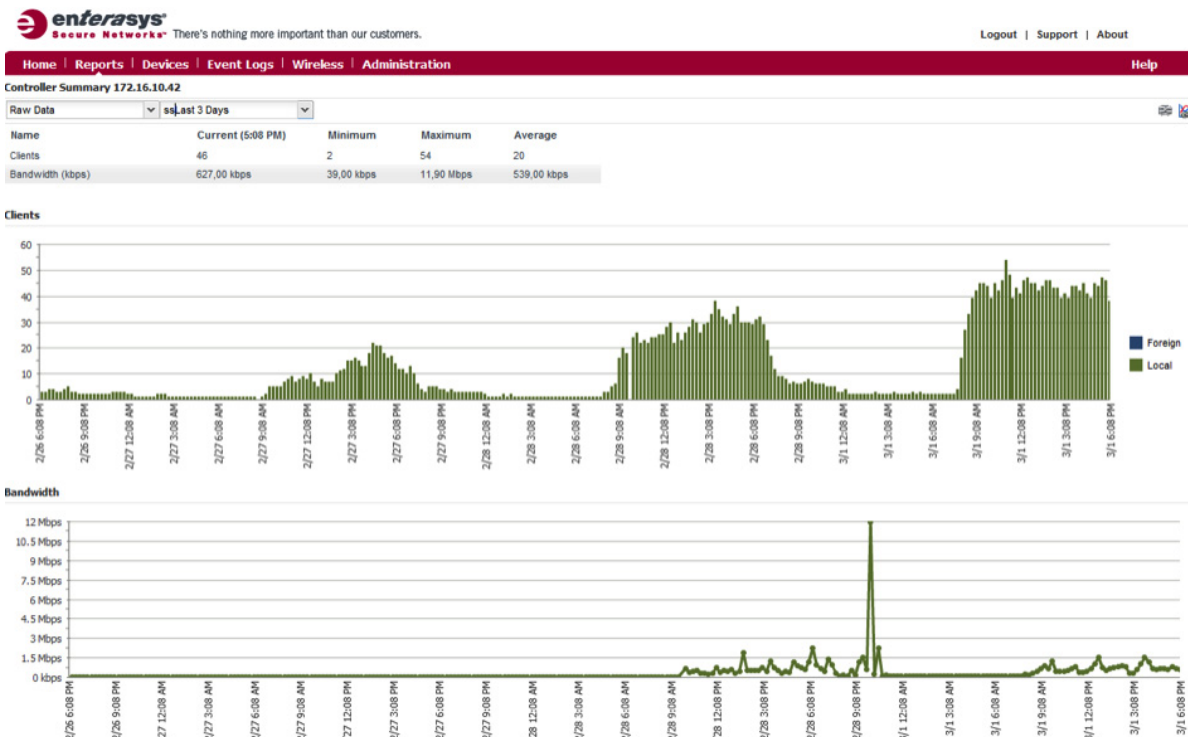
enterasys Secure Networks™ There's nothing more important than our customers.

Logout | Support | About

Home | Reports | Devices | Event Logs | Wireless | Administration

Help

Controller Summary 172.16.10.42

Raw Data

ssLast 3 Days

| Name | Current (5:08 PM) | Minimum | Maximum | Average |
|---|---|---|---|---|
| Clients | 46 | 2 | 54 | 20 |
| Bandwidth (kbps) | 627,00 kbps | 39,00 kbps | 11,90 Mbps | 539,00 kbps |

Clients

60
50
40
30
20
10
0

2/26 6:08 PM
2/26 9:08 PM
2/27 12:08 AM
2/27 3:08 AM
2/27 6:08 AM
2/27 9:08 AM
2/27 12:08 PM
2/27 3:08 PM
2/27 6:08 PM
2/27 9:08 PM
2/28 12:08 AM
2/28 3:08 AM
2/28 6:08 AM
2/28 9:08 AM
2/28 12:08 PM
2/28 3:08 PM
2/28 6:08 PM
2/28 9:08 PM
3/1 12:08 AM
3/1 3:08 AM
3/1 6:08 AM
3/1 9:08 AM
3/1 12:08 PM
3/1 3:08 PM
3/1 6:08 PM

Foreign
Local

Bandwidth

12 Mbps
10.5 Mbps
9 Mbps
7.5 Mbps
6 Mbps
4.5 Mbps
3 Mbps
1.5 Mbps
0 kbps

2/26 6:08 PM
2/26 9:08 PM
2/27 12:08 AM
2/27 3:08 AM
2/27 6:08 AM
2/27 9:08 AM
2/27 12:08 PM
2/27 3:08 PM
2/27 6:08 PM
2/27 9:08 PM
2/28 12:08 AM
2/28 3:08 AM
2/28 6:08 AM
2/28 9:08 AM
2/28 12:08 PM
2/28 3:08 PM
2/28 6:08 PM
2/28 9:08 PM
3/1 12:08 AM
3/1 3:08 AM
3/1 6:08 AM
3/1 9:08 AM
3/1 12:08 PM
3/1 3:08 PM
3/1 6:08 PM